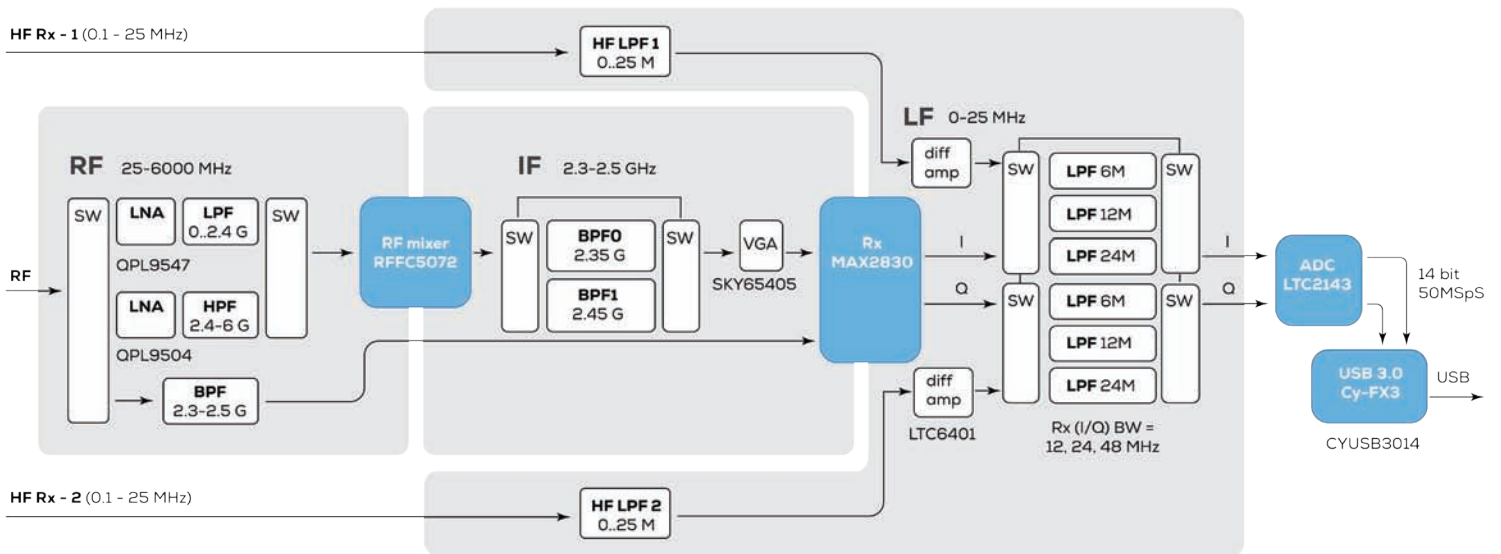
HF Rx - 1 (0.1 - 25 MHz)

HF LPF 1
0..25 M

LF 0-25 MHz

RF 25-6000 MHz

IF 2.3-2.5 GHz

diff amp

SW

LPF 6M

SW

SW

LNA

LPF
0..2.4 G

SW

LPF 12M

BPF0
2.35 G

RF mixer
RFFC5072

SW

SW

VGA

Rx
MAX2830

I

LPF 24M

I

ADC
LTC2143

14 bit
50MSpS

RF

QPL9547

SKY65405

Q

SW

LPF 6M

SW

Q

BPF1
2.45 G

LNA

HPF
2.4-6 G

LPF 12M

QPL9504

USB 3.0
Cy-FX3

USB

diff amp

LPF 24M

BPF
2.3-2.5 G

LTC6401

Rx (I/Q) BW =
12, 24, 48 MHz

CYUSB3014

HF Rx - 2 (0.1 - 25 MHz)

HF LPF 2
0..25 M